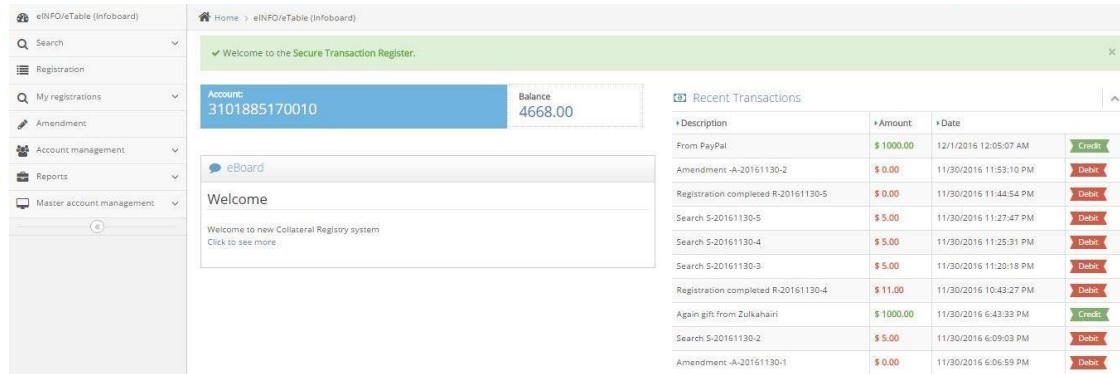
eINFO/eTable (Infoboard)
Search
Registration
My registrations
Amendment
Account management
Reports
Master account management

Home > eINFO/eTable (Infoboard)

✔ Welcome to the Secure Transaction Register.

×

Account:
3101885170010

Balance
4668.00

eBoard

Welcome

Welcome to new Collateral Registry system
Click to see more

Recent Transactions

| Description | Amount | Date | |
|---|---|---|---|
| From PayPal | $ 1000.00 | 12/1/2016 12:05:07 AM | Credit |
| Amendment -A-20161130-2 | $ 0.00 | 11/30/2016 11:53:10 PM | Debit |
| Registration completed R-20161130-5 | $ 0.00 | 11/30/2016 11:44:54 PM | Debit |
| Search S-20161130-5 | $ 5.00 | 11/30/2016 11:27:47 PM | Debit |
| Search S-20161130-4 | $ 5.00 | 11/30/2016 11:25:31 PM | Debit |
| Search S-20161130-3 | $ 5.00 | 11/30/2016 11:20:18 PM | Debit |
| Registration completed R-20161130-4 | $ 11.00 | 11/30/2016 10:43:27 PM | Debit |
| Again gift from Zulkahairi | $ 1000.00 | 11/30/2016 6:43:33 PM | Credit |
| Search S-20161130-2 | $ 5.00 | 11/30/2016 6:09:03 PM | Debit |
| Amendment -A-20161130-1 | $ 0.00 | 11/30/2016 6:06:59 PM | Debit |